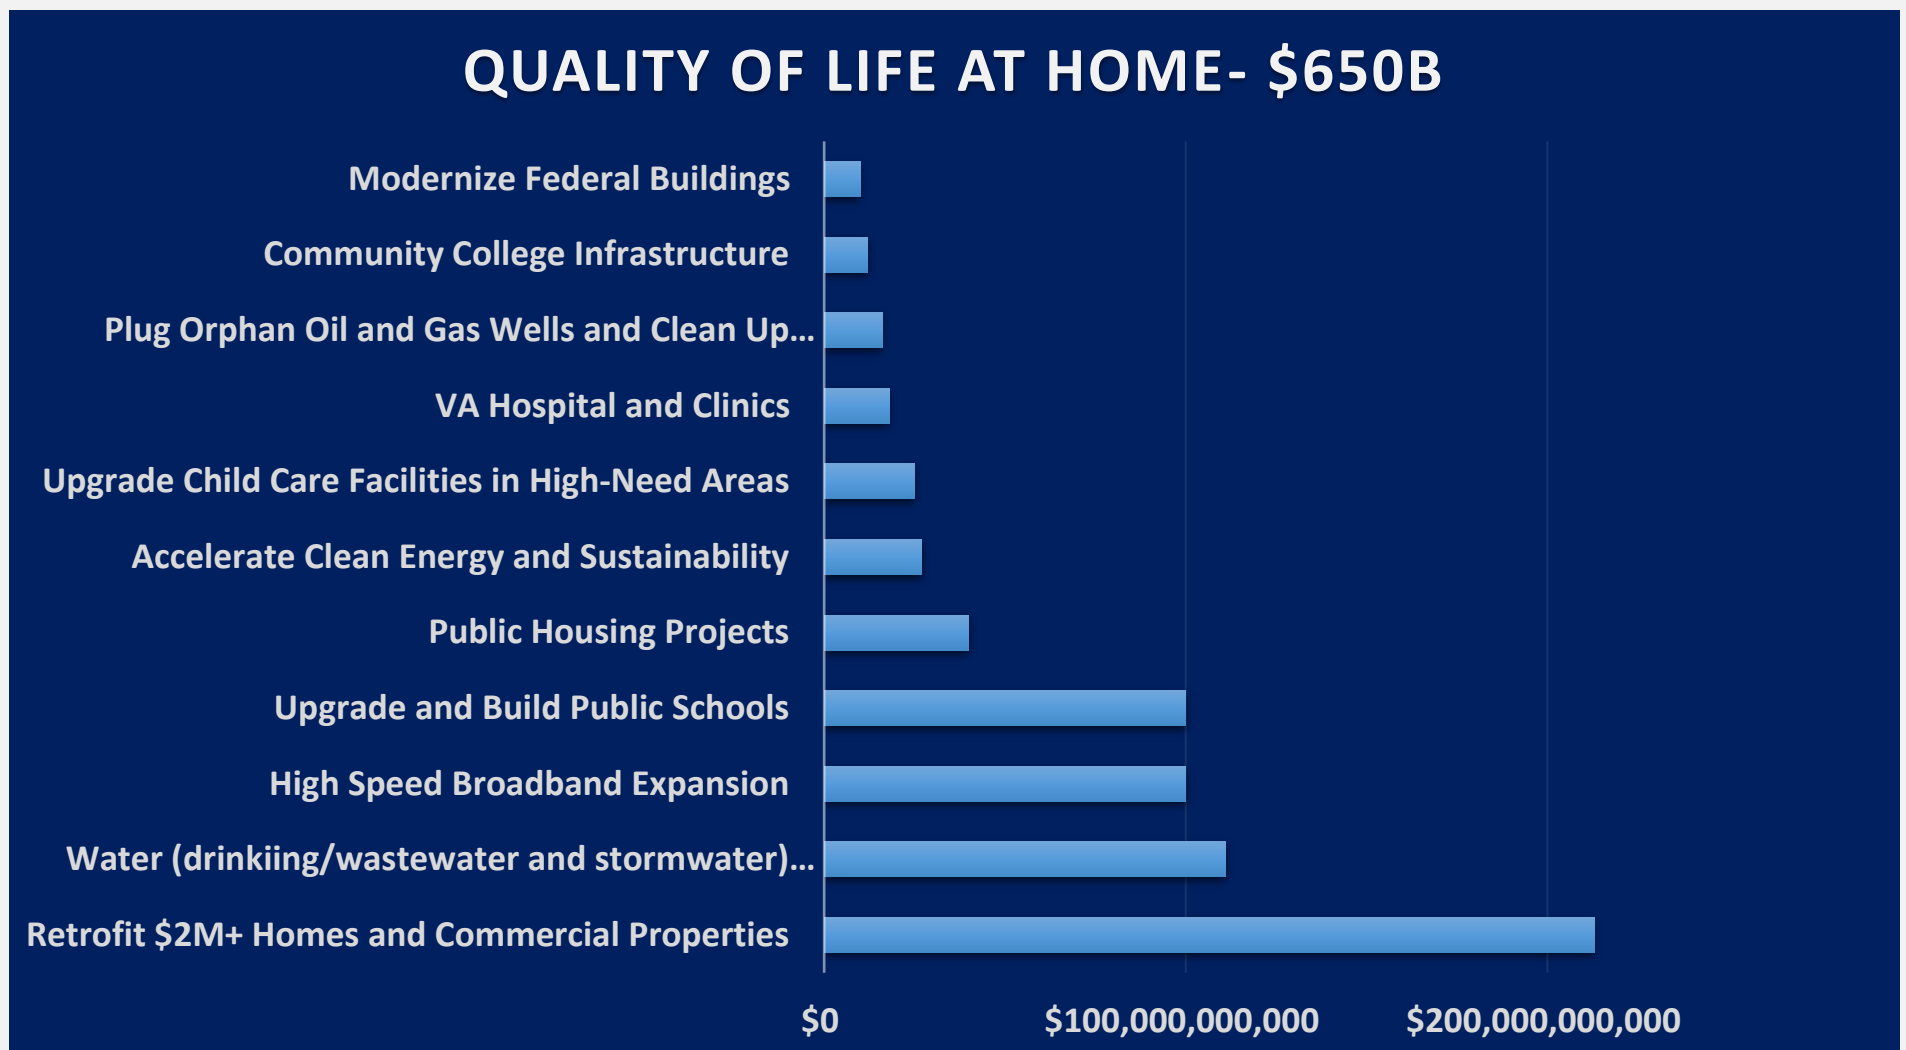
QUALITY OF LIFE AT HOME- $650B

Modernize Federal Buildings
Community College Infrastructure
Plug Orphan Oil and Gas Wells and Clean Up...
VA Hospital and Clinics
Upgrade Child Care Facilities in High-Need Areas
Accelerate Clean Energy and Sustainability
Public Housing Projects
Upgrade and Build Public Schools
High Speed Broadband Expansion
Water (drinkiing/wastewater and stormwater)...
Retrofit $2M+ Homes and Commercial Properties

$0
$100,000,000,000
$200,000,000,000